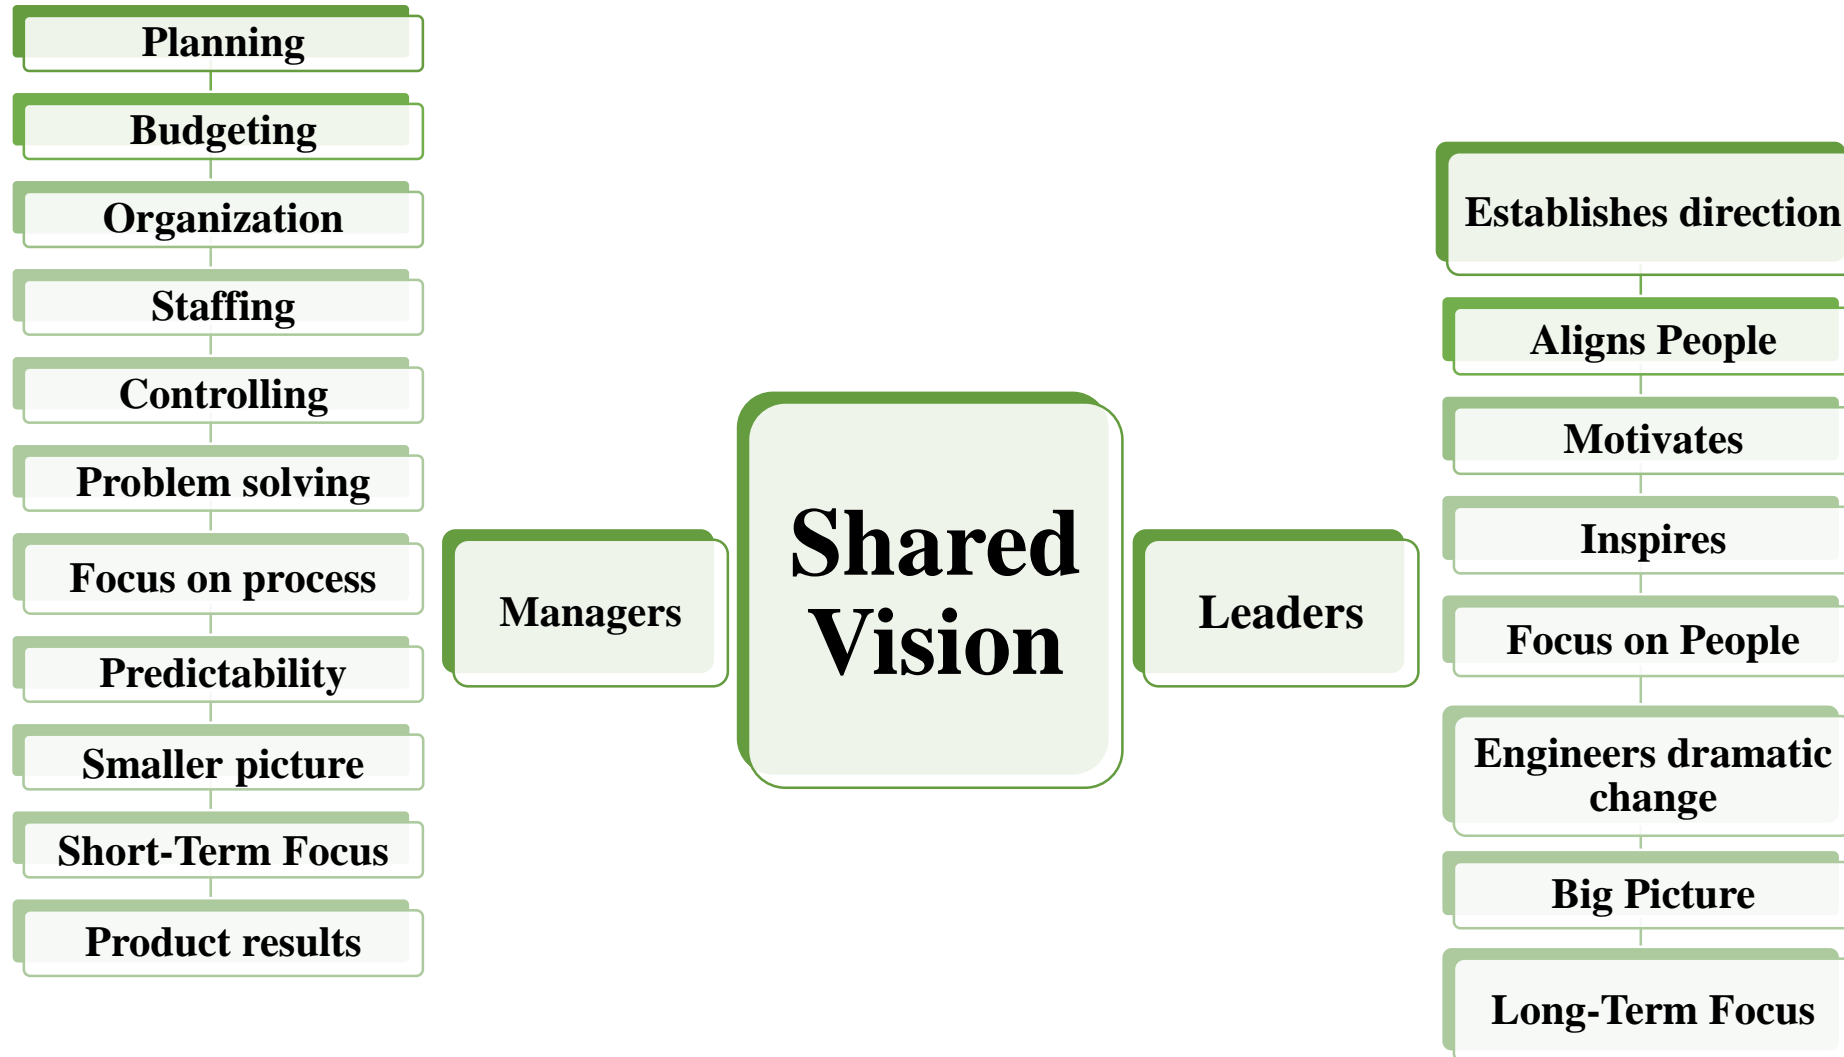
Planning

Budgeting

Organization

Staffing

Controlling

Problem solving

Focus on process

Predictability

Smaller picture

Short-Term Focus

Product results

Managers

Shared Vision

Leaders

Establishes direction

Aligns People

Motivates

Inspires

Focus on People

Engineers dramatic change

Big Picture

Long-Term Focus